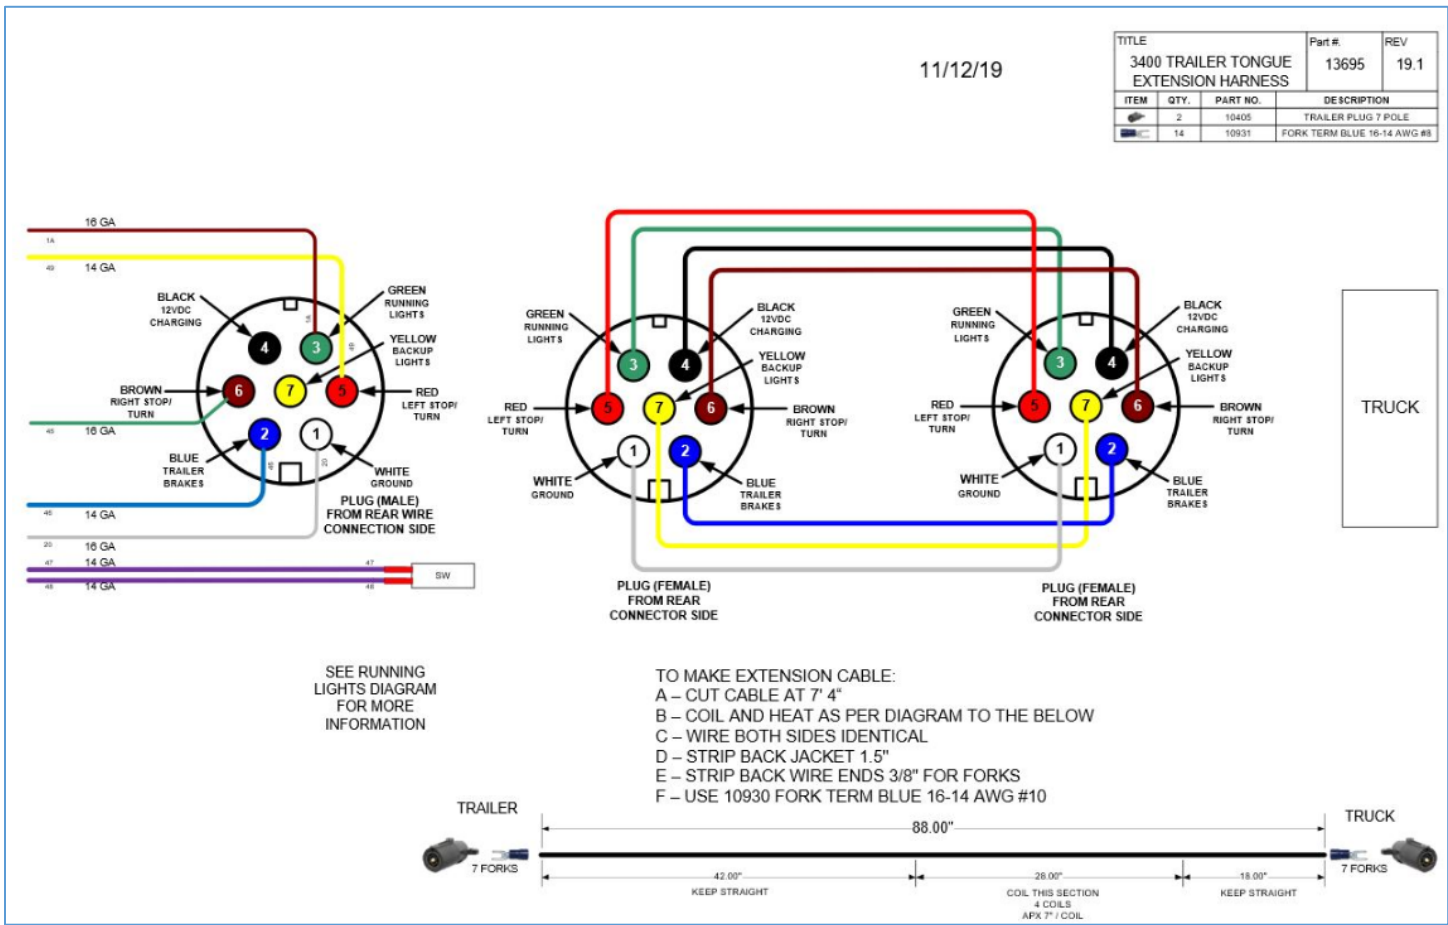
11/12/19

| TITLE 3400 TRAILER TONGUE EXTENSION HARNESS | | Part #. 13695 | REV 19.1 |
|---|---|---|---|
| ITEM | QTY. | PART NO. | DESCRIPTION |
| | 2 | 10405 | TRAILER PLUG 7 POLE |
| | 14 | 10931 | FORK TERM BLUE 16-14 AWG #8 |

16 GA
1A
49 14 GA
BLACK 12VDC CHARGING
GREEN RUNNING LIGHTS
YELLOW BACKUP LIGHTS
BROWN RIGHT STOP/ TURN
RED LEFT STOP/ TURN
4 3 7 6 5 2 1
1A 49 48 20
40 16 GA
BLUE TRAILER BRAKES
WHITE GROUND
PLUG (MALE) FROM REAR WIRE CONNECTION SIDE
46 14 GA
20 16 GA
47 14 GA
48 14 GA
47
48
SW

GREEN RUNNING LIGHTS
BLACK 12VDC CHARGING
YELLOW BACKUP LIGHTS
RED LEFT STOP/ TURN
BROWN RIGHT STOP/ TURN
WHITE GROUND
BLUE TRAILER BRAKES
3 4 5 7 6 1 2
PLUG (FEMALE) FROM REAR CONNECTOR SIDE

GREEN RUNNING LIGHTS
BLACK 12VDC CHARGING
YELLOW BACKUP LIGHTS
RED LEFT STOP/ TURN
BROWN RIGHT STOP/ TURN
WHITE GROUND
BLUE TRAILER BRAKES
3 4 5 7 6 1 2
PLUG (FEMALE) FROM REAR CONNECTOR SIDE

TRUCK

SEE RUNNING LIGHTS DIAGRAM FOR MORE INFORMATION

TO MAKE EXTENSION CABLE:
A – CUT CABLE AT 7' 4"
B – COIL AND HEAT AS PER DIAGRAM TO THE BELOW
C – WIRE BOTH SIDES IDENTICAL
D – STRIP BACK JACKET 1.5"
E – STRIP BACK WIRE ENDS 3/8" FOR FORKS
F – USE 10930 FORK TERM BLUE 16-14 AWG #10

TRAILER
7 FORKS
88.00"
42.00" KEEP STRAIGHT
28.00" COIL THIS SECTION 4 COILS APX 7" / COIL
18.00" KEEP STRAIGHT
TRUCK
7 FORKS